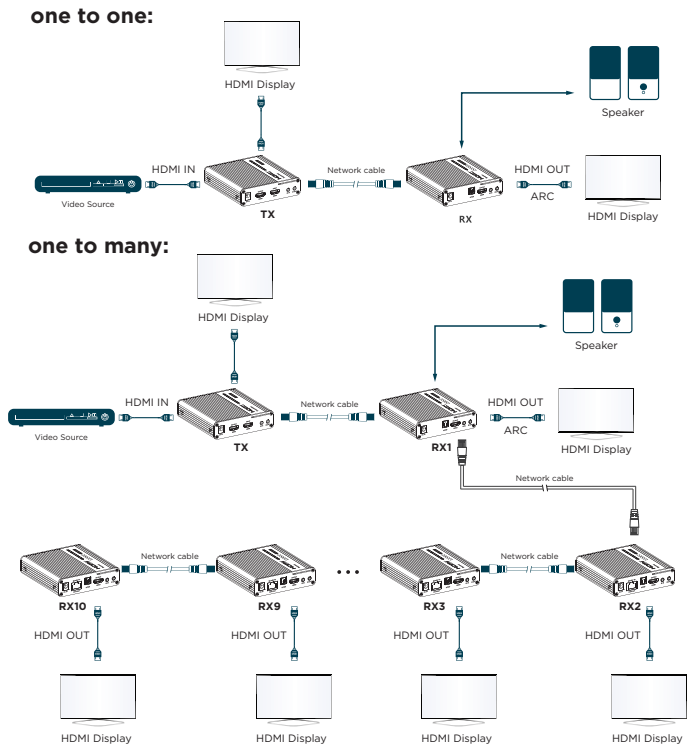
one to one:

HDMI Display

Speaker

HDMI IN

Network cable

HDMI OUT

Video Source

TX

RX

ARC

HDMI Display

one to many:

HDMI Display

Speaker

HDMI IN

Network cable

HDMI OUT

Video Source

TX

RX1

ARC

HDMI Display

Network cable

Network cable

Network cable

RX10

RX9

RX3

RX2

HDMI OUT

HDMI OUT

HDMI OUT

HDMI OUT

HDMI Display

HDMI Display

HDMI Display

HDMI Display